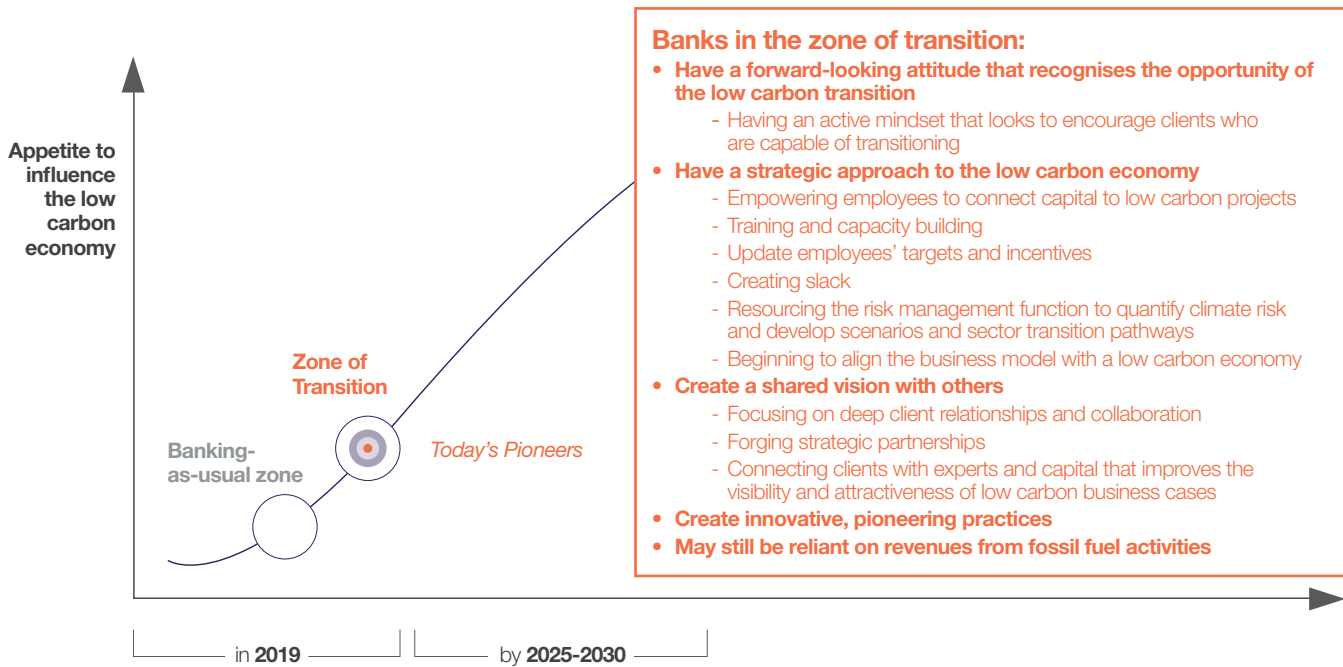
Appetite to influence the low carbon economy

Zone of Transition

Banking-as-usual zone

Today's Pioneers

Banks in the zone of transition:

• Have a forward-looking attitude that recognises the opportunity of the low carbon transition
- Having an active mindset that looks to encourage clients who are capable of transitioning
• Have a strategic approach to the low carbon economy
- Empowering employees to connect capital to low carbon projects
- Training and capacity building
- Update employees' targets and incentives
- Creating slack
- Resourcing the risk management function to quantify climate risk and develop scenarios and sector transition pathways
- Beginning to align the business model with a low carbon economy
• Create a shared vision with others
- Focusing on deep client relationships and collaboration
- Forging strategic partnerships
- Connecting clients with experts and capital that improves the visibility and attractiveness of low carbon business cases
• Create innovative, pioneering practices
• May still be reliant on revenues from fossil fuel activities

in 2019

by 2025-2030